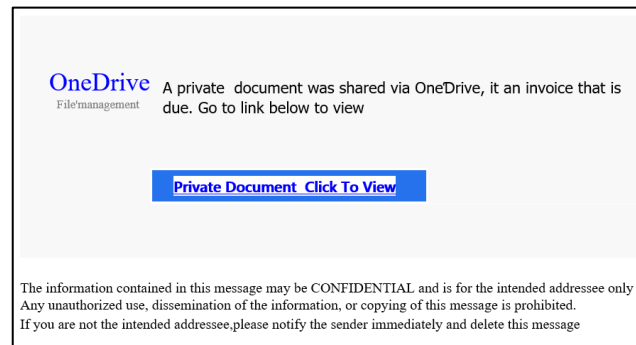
OneDrive
File'management

A private document was shared via One'Drive, it an invoice that is due. Go to link below to view

Private Document Click To View

The information contained in this message may be CONFIDENTIAL and is for the intended addressee only
Any unauthorized use, dissemination of the information, or copying of this message is prohibited.
If you are not the intended addressee,please notify the sender immediately and delete this message